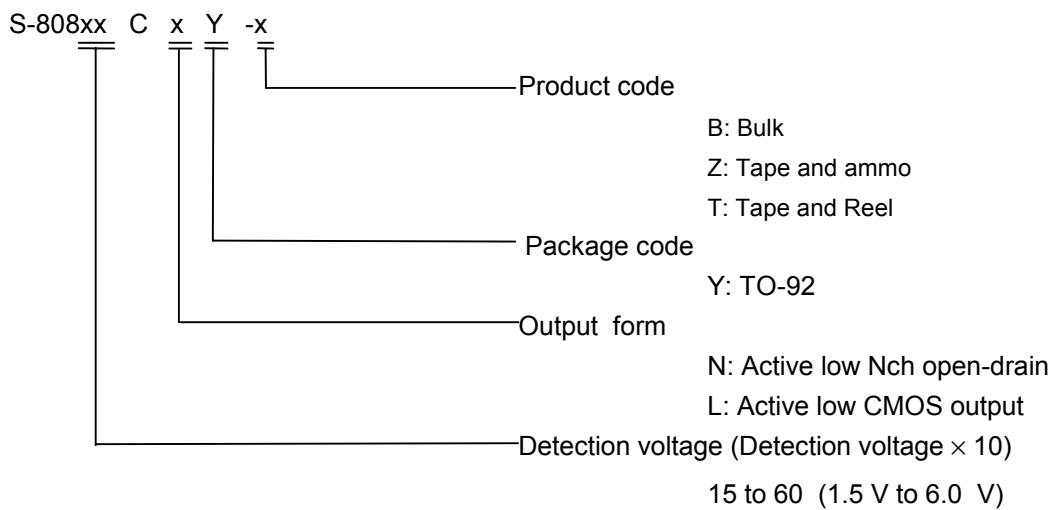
S-808xx C x Y -x

Product code

B: Bulk

Z: Tape and ammo

T: Tape and Reel

Package code

Y: TO-92

Output form

N: Active low Nch open-drain

L: Active low CMOS output

Detection voltage (Detection voltage $\times$ 10)

15 to 60 (1.5 V to 6.0 V)